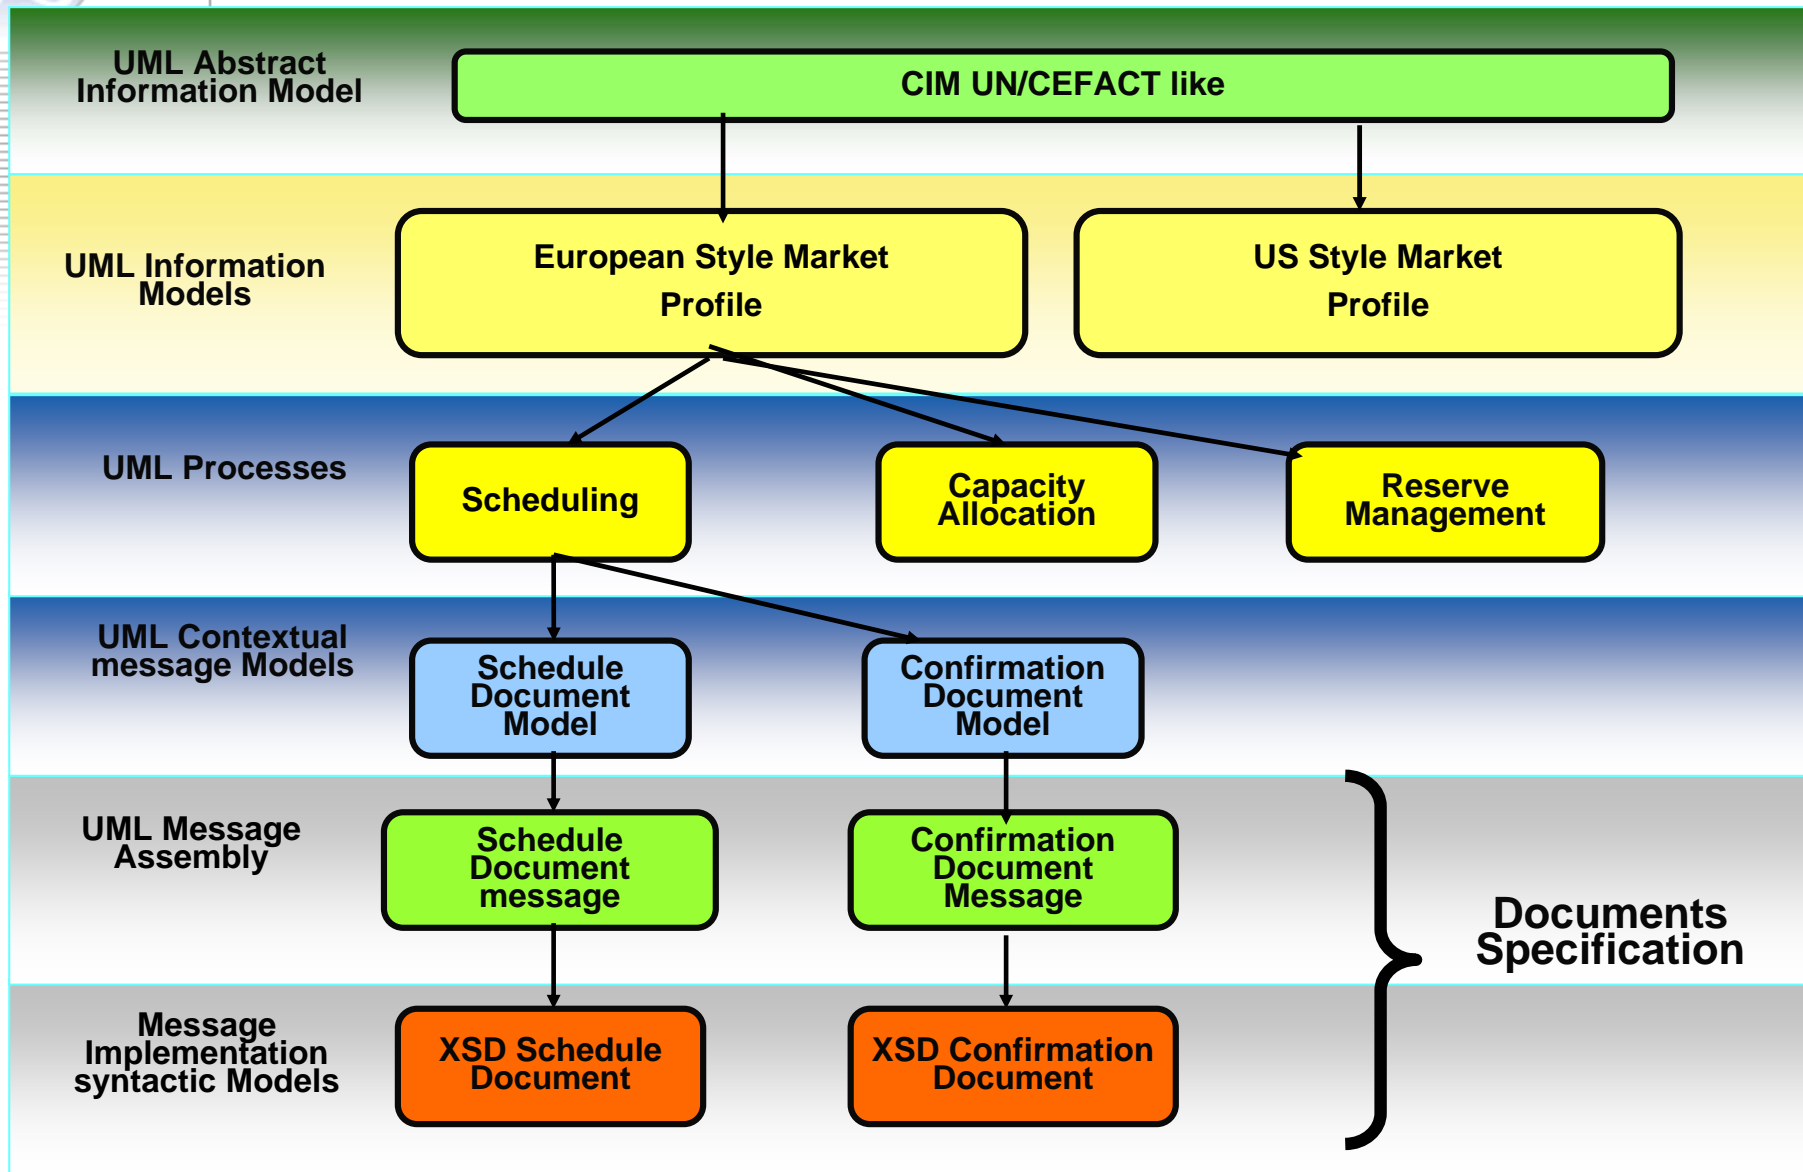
UML Abstract Information Model

CIM UN/CEFACT like

UML Information Models

European Style Market Profile

US Style Market Profile

UML Processes

Scheduling

Capacity Allocation

Reserve Management

UML Contextual message Models

Schedule Document Model

Confirmation Document Model

UML Message Assembly

Schedule Document message

Confirmation Document Message

Message Implementation syntactic Models

XSD Schedule Document

XSD Confirmation Document

Documents Specification